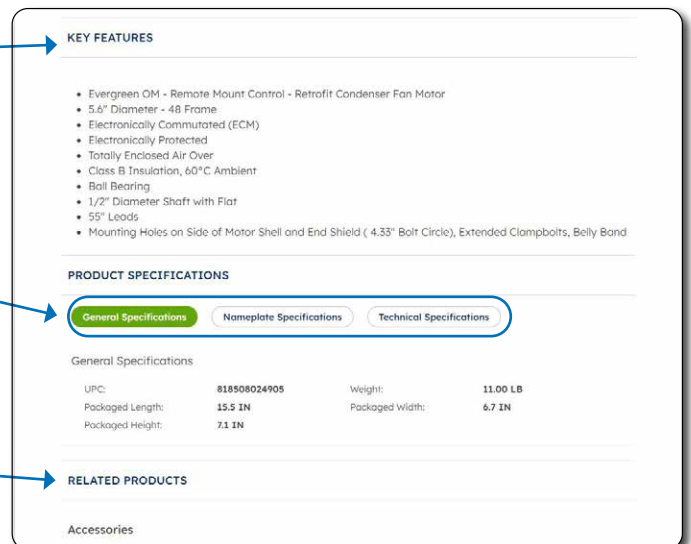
KEY FEATURES

- Evergreen OM - Remote Mount Control - Retrofit Condenser Fan Motor
- 5.6" Diameter - 48 Frame
- Electronically Commutated (ECM)
- Electronically Protected
- Totally Enclosed Air Over
- Class B Insulation, 60°C Ambient
- Ball Bearing
- 1/2" Diameter Shaft with Flat
- 55" Leads
- Mounting Holes on Side of Motor Shell and End Shield ( 4.33" Bolt Circle), Extended Clampbolts, Belly Band

PRODUCT SPECIFICATIONS

General Specifications Nameplate Specifications Technical Specifications

General Specifications

| | | | |
|---|---|---|---|
| UPC: | 818508024905 | Weight: | 11.00 LB |
| Packaged Length: | 15.5 IN | Packaged Width: | 6.7 IN |
| Packaged Height: | 7.1 IN | | |

RELATED PRODUCTS

Accessories